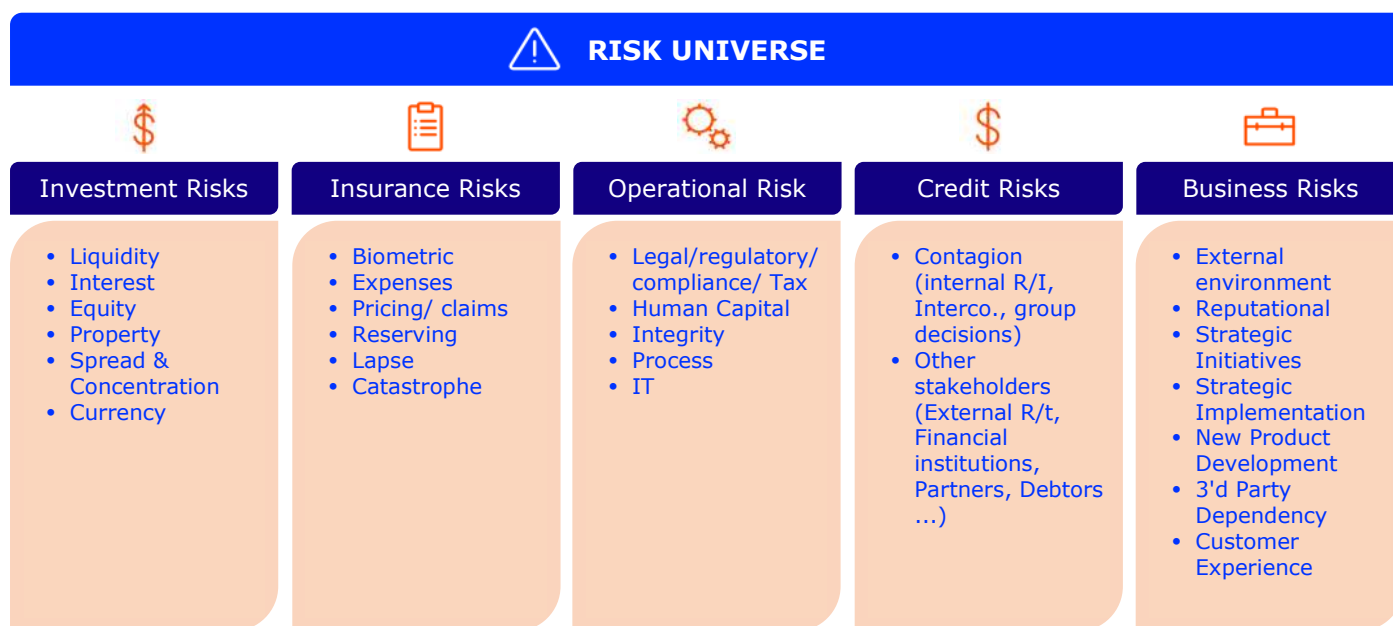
RISK UNIVERSE

Investment Risks

- Liquidity
- Interest
- Equity
- Property
- Spread & Concentration
- Currency

Insurance Risks

- Biometric
- Expenses
- Pricing/ claims
- Reserving
- Lapse
- Catastrophe

Operational Risk

- Legal/regulatory/ compliance/ Tax
- Human Capital
- Integrity
- Process
- IT

Credit Risks

- Contagion (internal R/I, Interco., group decisions)
- Other stakeholders (External R/t, Financial institutions, Partners, Debtors ...)

Business Risks

- External environment
- Reputational
- Strategic Initiatives
- Strategic Implementation
- New Product Development
- 3'd Party Dependency
- Customer Experience